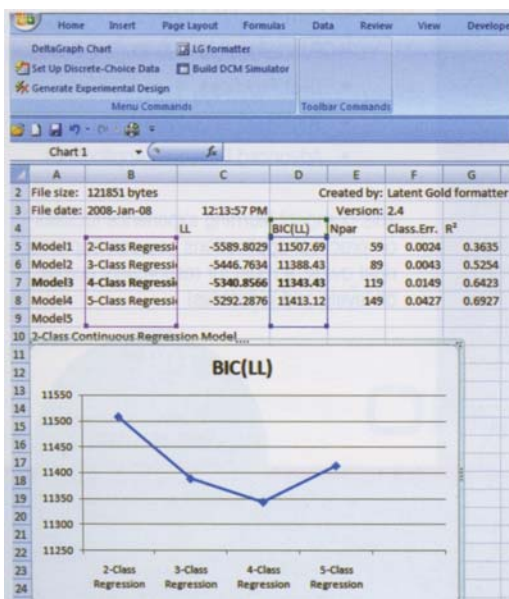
Home Insert Page Layout Formulas Data Review View Develope

DeltaGraph Chart
LG formatter
Set Up Discrete-Choice Data
Build DCM Simulator
Generate Experimental Design
Menu Commands
Toolbar Commands

Chart 1 $f_x$

| | A | B | C | D | E | F | G |
|---|---|---|---|---|---|---|---|
| 2 | File size: | 121851 bytes | | | Created by: | Latent Gold formatter | |
| 3 | File date: | 2008-Jan-08 | 12:13:57 PM | | Version: | 2.4 | |
| 4 | | | LL | BIC(LL) | Npar | Class.Err. | $R^2$ |
| 5 | Model1 | 2-Class Regressi | -5589.8029 | 11507.69 | 59 | 0.0024 | 0.3635 |
| 6 | Model2 | 3-Class Regressi | -5446.7634 | 11388.43 | 89 | 0.0043 | 0.5254 |
| 7 | Model3 | 4-Class Regressi | -5340.8566 | 11343.43 | 119 | 0.0149 | 0.6423 |
| 8 | Model4 | 5-Class Regressi | -5292.2876 | 11413.12 | 149 | 0.0427 | 0.6927 |
| 9 | Model5 | | | | | | |
| 10 | 2-Class Continuous Regression Model | | | | | | |

BIC(LL)

11550
11500
11450
11400
11350
11300
11250

2-Class Regression
3-Class Regression
4-Class Regression
5-Class Regression

11 12 13 14 15 16 17 18 19 20 21 22 23 24